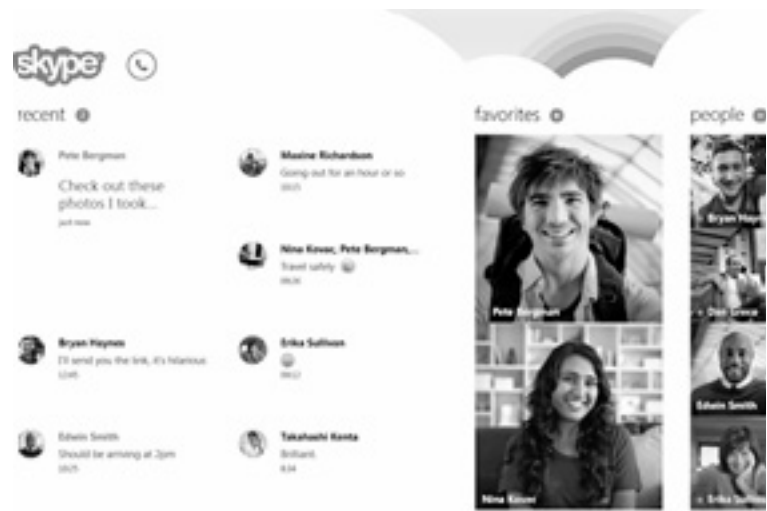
skype

recent

Pete Bergman
Check out these photos I took...
just now

Maxine Richardson
Going out for an hour or so
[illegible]

Nina Kovac, Pete Bergman,...
Travel safely
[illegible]

Bryan Haynes
I'll send you the link, it's hilarious
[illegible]

Erika Sullivan
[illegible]

Edwin Smith
Should be arriving at 2pm
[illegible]

Takahashi Kenta
Brilliant
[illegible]

favorites

Pete Bergman

Nina Kovac

people

Bryan Hay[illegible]

Dan Grace

Edwin Smith

Erika Sulli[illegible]